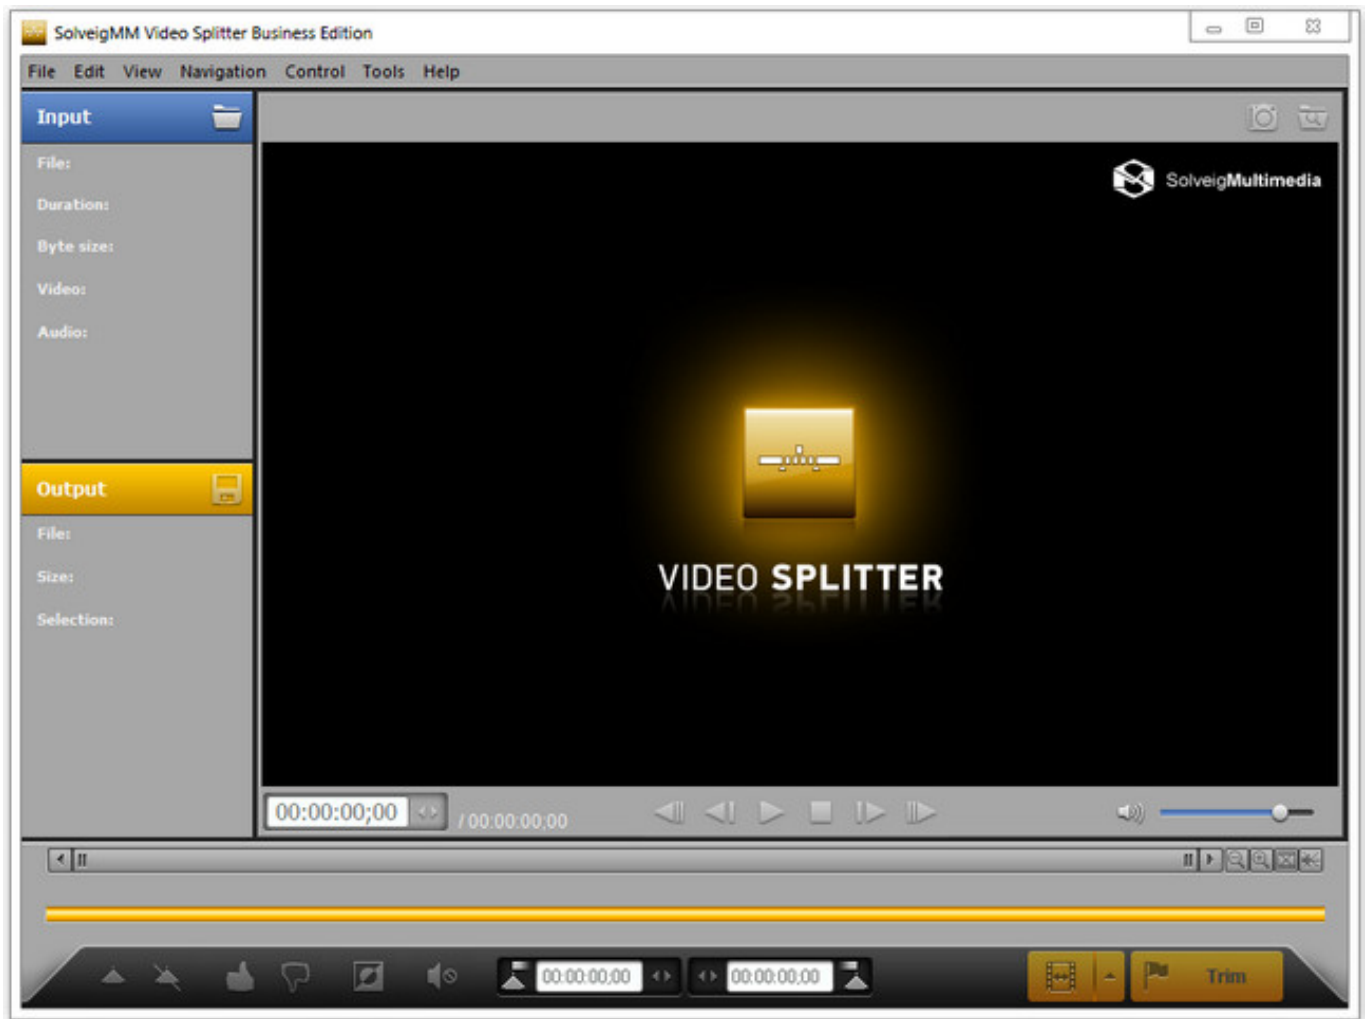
SolveigMM Video Splitter Business Edition

File Edit View Navigation Control Tools Help

Input

File:

Duration:

Byte size:

Video:

Audio:

Output

File:

Size:

Selection:

SolveigMultimedia

VIDEO SPLITTER

00:00:00;00

/ 00:00:00;00

00:00:00;00

00:00:00;00

Trim